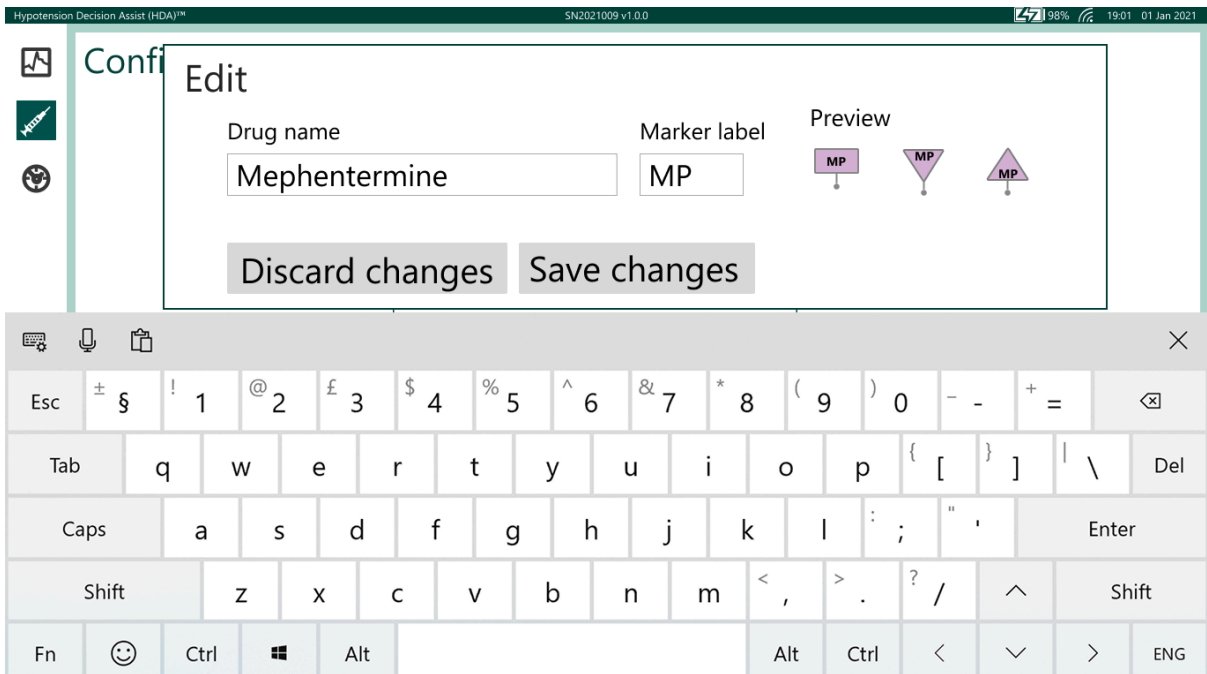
Hypotension Decision Assist (HDA)™

SN2021009 v1.0.0

98% 19:01 01 Jan 2021

Confi

Edit

Drug name

Mephentermine

Marker label

MP

Preview

MP MP MP

Discard changes

Save changes

×

| Esc | ± § | ! 1 | @ 2 | £ 3 | $ 4 | % 5 | ^ 6 | & 7 | * 8 | ( 9 | ) 0 | – - | + = | ⌫ |
|---|---|---|---|---|---|---|---|---|---|---|---|---|---|---|
| Tab | q | w | e | r | t | y | u | i | o | p | { [ | } ] | \| \ | Del |
| Caps | a | s | d | f | g | h | j | k | l | : ; | " ' | Enter | | |
| Shift | z | x | c | v | b | n | m | < , | > . | ? / | ^ | Shift | | |
| Fn | ☺ | Ctrl | ⊞ | Alt | | Alt | Ctrl | < | ∨ | > | ENG | | | |